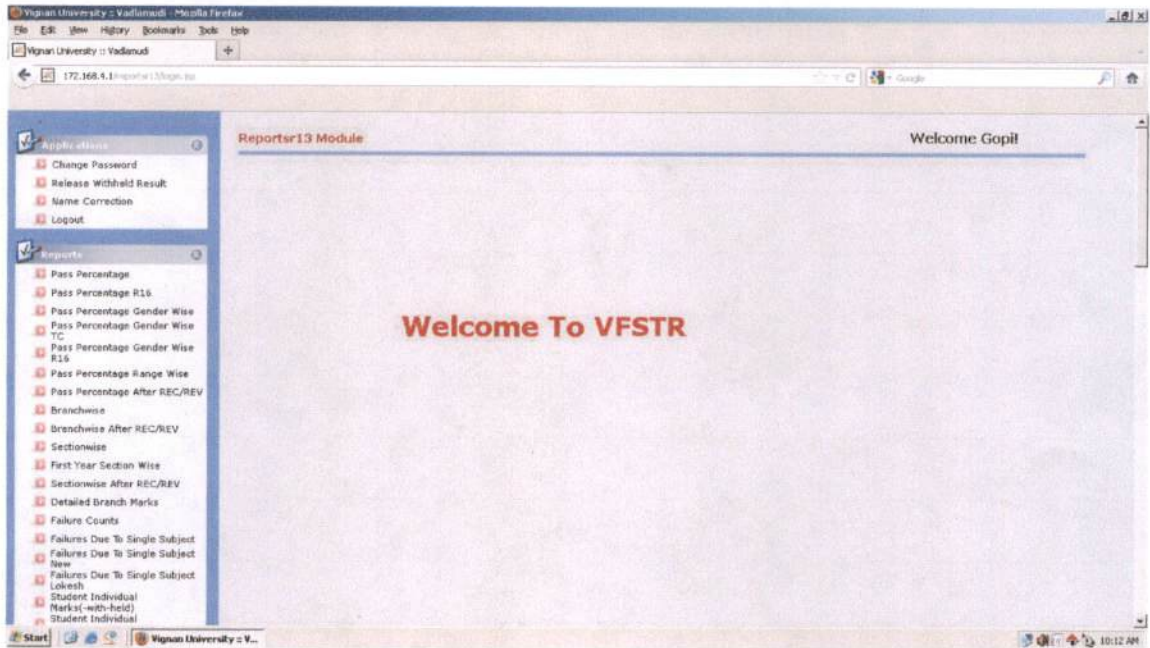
Vignan University :: Vadlamudi - Mozilla Firefox
File Edit View History Bookmarks Tools Help
Vignan University :: Vadlamudi
172.168.4.1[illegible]
Google

Applications
Change Password
Release Withheld Result
Name Correction
Logout

Reports
Pass Percentage
Pass Percentage R16
Pass Percentage Gender Wise
Pass Percentage Gender Wise TC
Pass Percentage Gender Wise R16
Pass Percentage Range Wise
Pass Percentage After REC/REV
Branchwise
Branchwise After REC/REV
Sectionwise
First Year Section Wise
Sectionwise After REC/REV
Detailed Branch Marks
Failure Counts
Failures Due To Single Subject
Failures Due To Single Subject New
Failures Due To Single Subject Lokesh
Student Individual Marks(-with-held)
Student Individual

Reportsr13 Module
Welcome Gopi!

Welcome To VFSTR

Start
Vignan University :: V...
10:12 AM